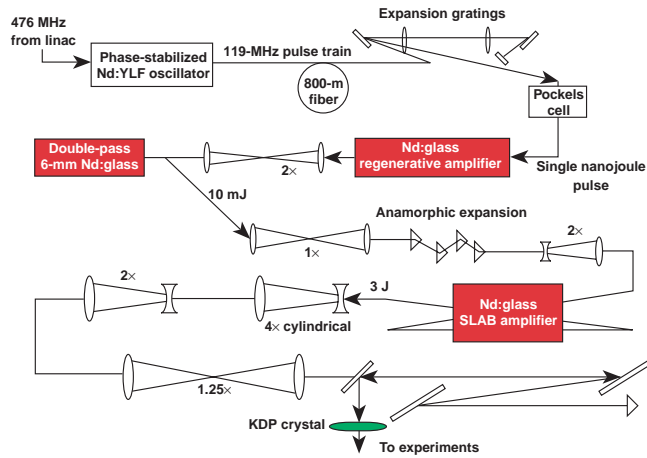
476 MHz from linac

Phase-stabilized Nd:YLF oscillator

119-MHz pulse train

800-m fiber

Expansion gratings

Pockels cell

Single nanojoule pulse

Nd:glass regenerative amplifier

2×

Double-pass 6-mm Nd:glass

10 mJ

Anamorphic expansion

1×

2×

3 J

2×

Nd:glass SLAB amplifier

4× cylindrical

1.25×

KDP crystal

To experiments